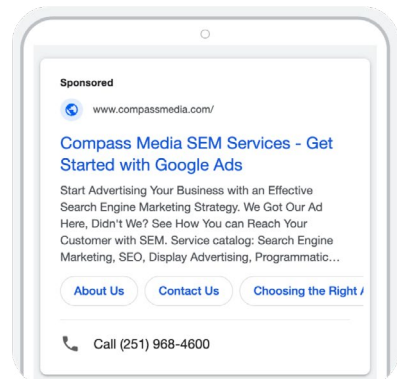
Sponsored

www.compassmedia.com/

Compass Media SEM Services - Get Started with Google Ads

Start Advertising Your Business with an Effective Search Engine Marketing Strategy. We Got Our Ad Here, Didn't We? See How You can Reach Your Customer with SEM. Service catalog: Search Engine Marketing, SEO, Display Advertising, Programmatic...

About Us

Contact Us

Choosing the Right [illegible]

Call (251) 968-4600